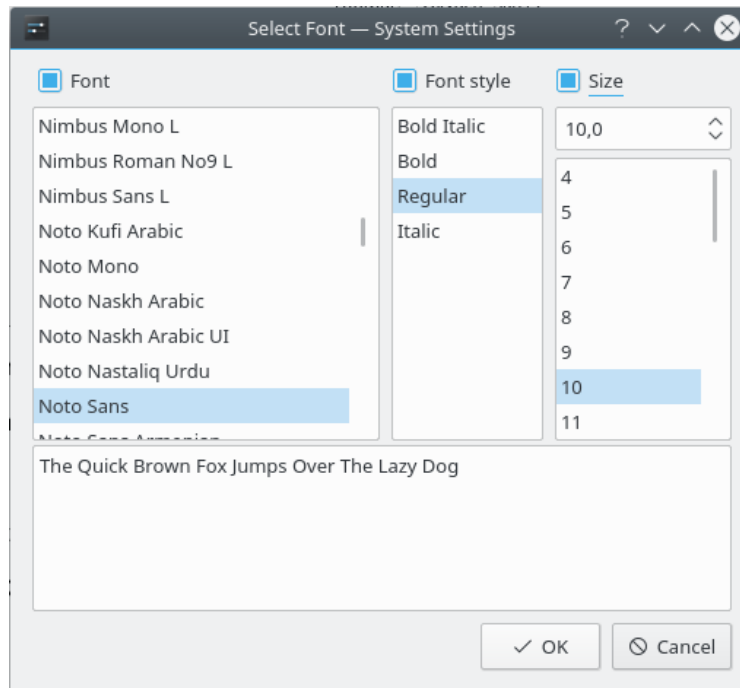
Select Font — System Settings

Font

Font style

Size

Nimbus Mono L
Nimbus Roman No9 L
Nimbus Sans L
Noto Kufi Arabic
Noto Mono
Noto Naskh Arabic
Noto Naskh Arabic UI
Noto Nastaliq Urdu
Noto Sans
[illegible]

Bold Italic
Bold
Regular
Italic

10,0

4
5
6
7
8
9
10
11

The Quick Brown Fox Jumps Over The Lazy Dog

OK

Cancel